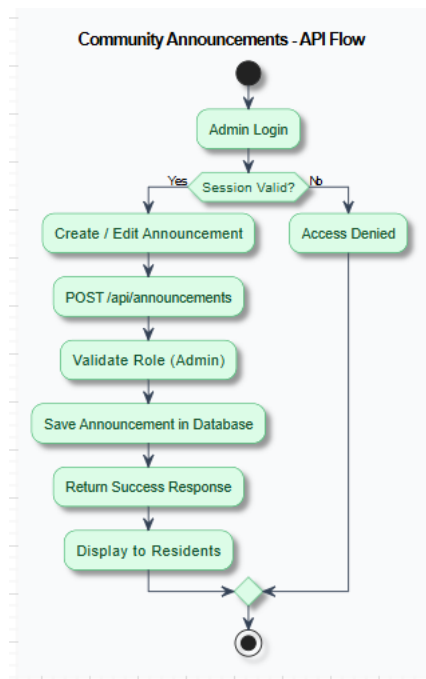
Community Announcements - API Flow

Admin Login

Yes

Session Valid?

No

Create / Edit Announcement

Access Denied

POST /api/announcements

Validate Role (Admin)

Save Announcement in Database

Return Success Response

Display to Residents